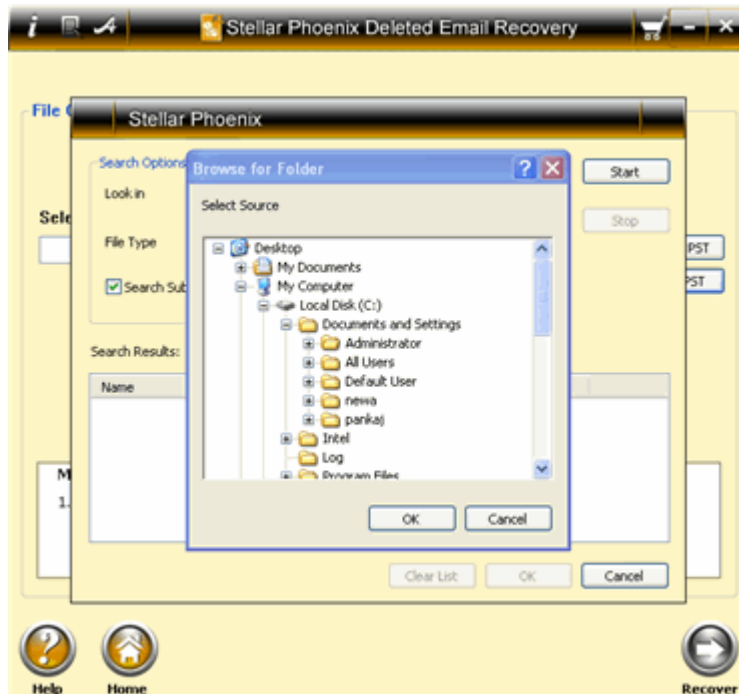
Stellar Phoenix Deleted Email Recovery

File

Stellar Phoenix

Search Options

Look in

File Type

Search Sub

Search Results:

Name

Sele

PST

PST

M

1.

Start

Stop

Browse for Folder

Select Source

Desktop
My Documents
My Computer
Local Disk (C:)
Documents and Settings
Administrator
All Users
Default User
newa
pankaj
Intel
Log
Program Files

OK

Cancel

Clear List

OK

Cancel

Help

Home

Recover